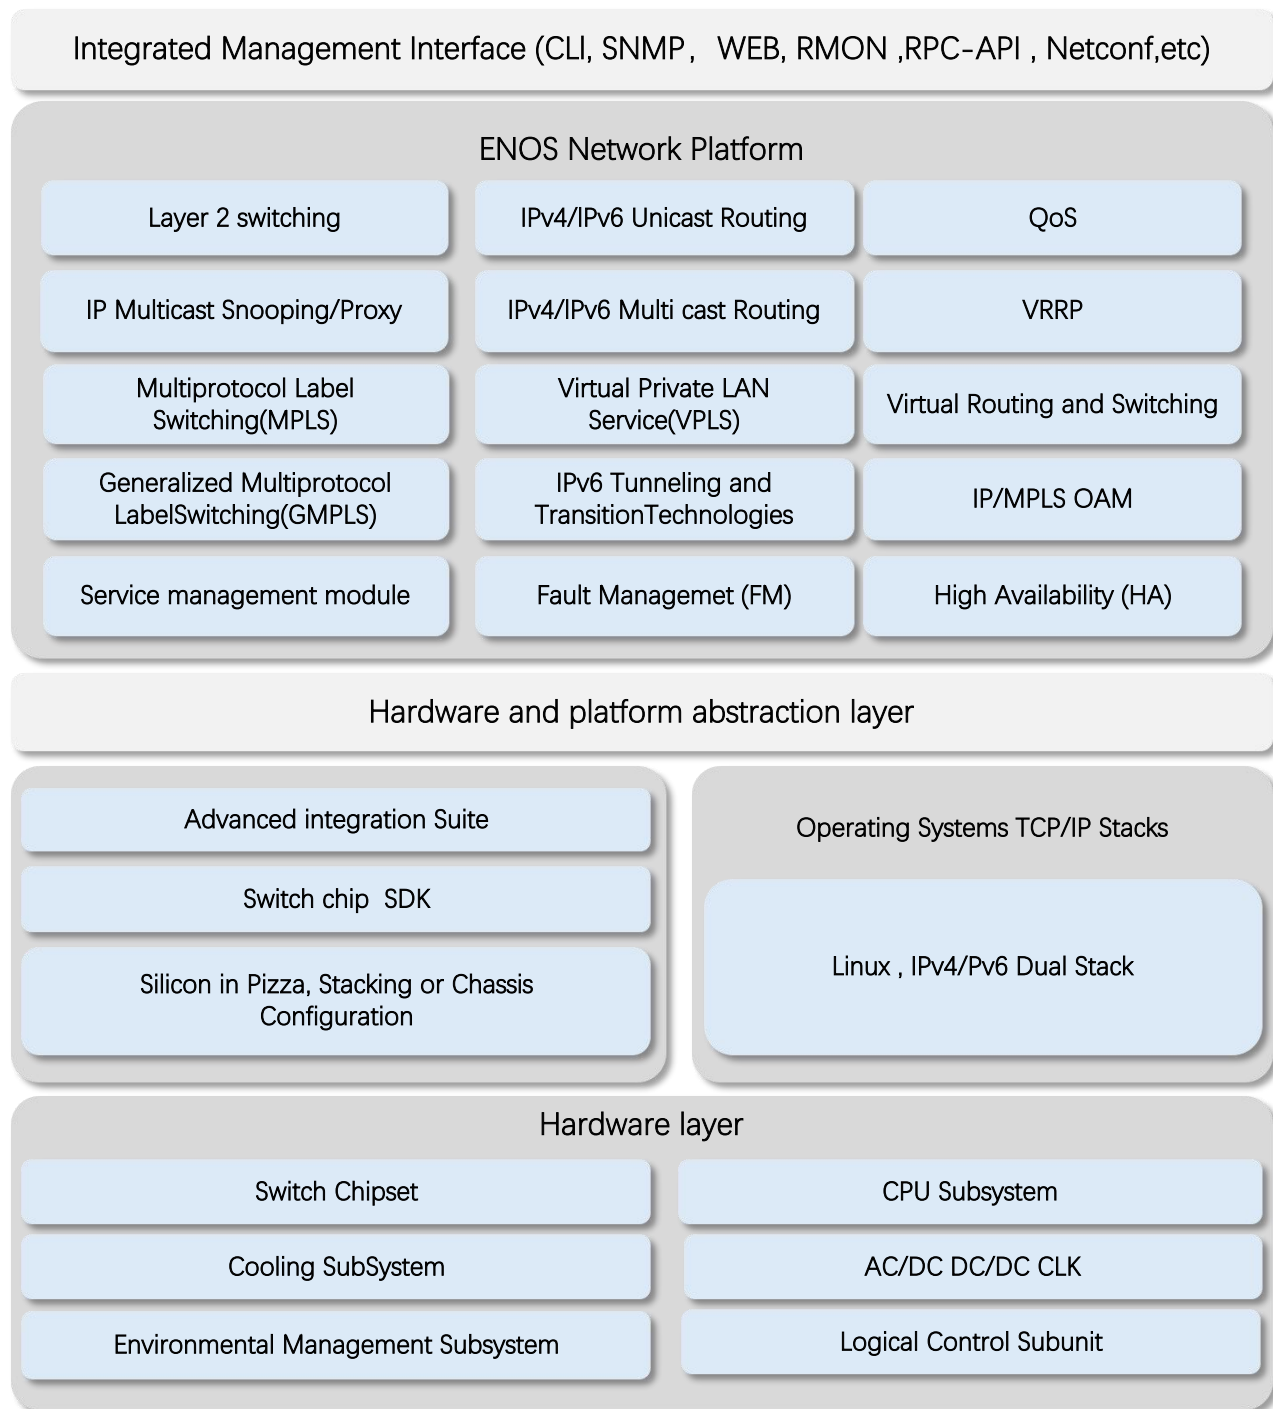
Integrated Management Interface (CLI, SNMP， WEB, RMON ,RPC-API , Netconf,etc)

ENOS Network Platform

Layer 2 switching

IPv4/IPv6 Unicast Routing

QoS

IP Multicast Snooping/Proxy

IPv4/IPv6 Multi cast Routing

VRRP

Multiprotocol Label Switching(MPLS)

Virtual Private LAN Service(VPLS)

Virtual Routing and Switching

Generalized Multiprotocol LabelSwitching(GMPLS)

IPv6 Tunneling and TransitionTechnologies

IP/MPLS OAM

Service management module

Fault Managemet (FM)

High Availability (HA)

Hardware and platform abstraction layer

Advanced integration Suite

Switch chip SDK

Silicon in Pizza, Stacking or Chassis Configuration

Operating Systems TCP/IP Stacks

Linux , IPv4/Pv6 Dual Stack

Hardware layer

Switch Chipset

CPU Subsystem

Cooling SubSystem

AC/DC DC/DC CLK

Environmental Management Subsystem

Logical Control Subunit